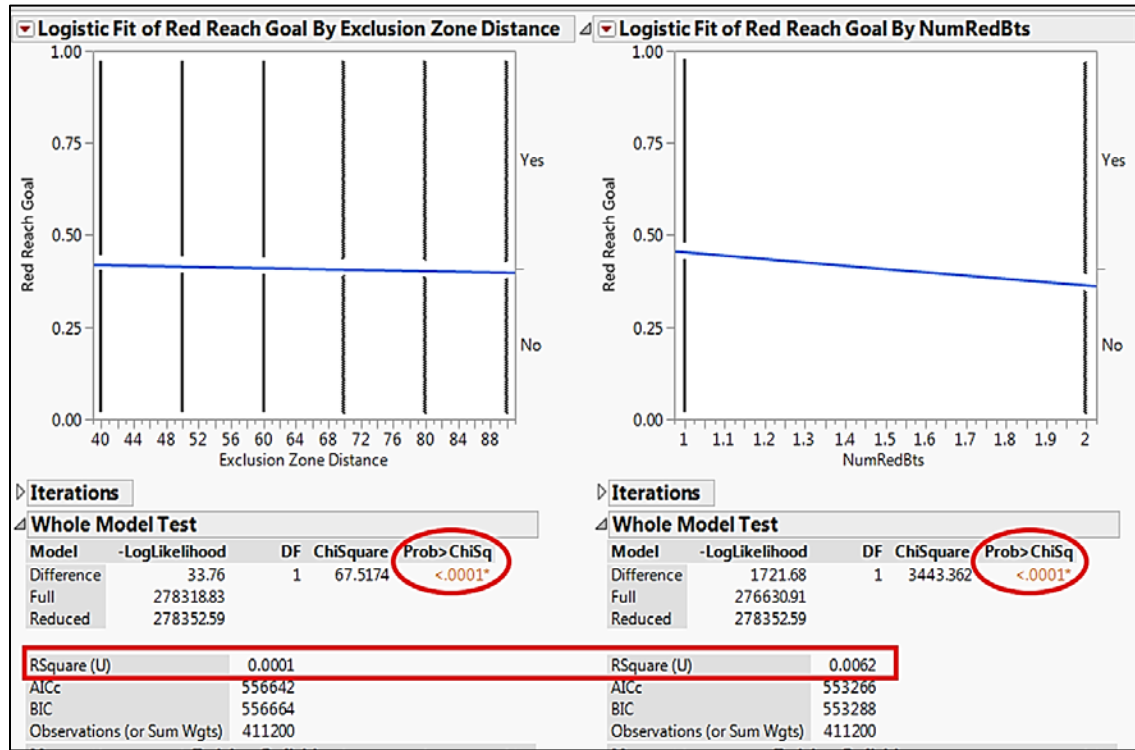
Logistic Fit of Red Reach Goal By Exclusion Zone Distance

1.00
0.75
0.50
0.25
0.00

Red Reach Goal

Yes
No

40 44 48 52 56 60 64 68 72 76 80 84 88
Exclusion Zone Distance

Iterations

Whole Model Test

| Model | -LogLikelihood | DF | ChiSquare | Prob>ChiSq |
|---|---|---|---|---|
| Difference | 33.76 | 1 | 67.5174 | <.0001* |
| Full | 278318.83 | | | |
| Reduced | 278352.59 | | | |

| | |
|---|---|
| RSquare (U) | 0.0001 |
| AICc | 556642 |
| BIC | 556664 |
| Observations (or Sum Wgts) | 411200 |

Logistic Fit of Red Reach Goal By NumRedBts

1.00
0.75
0.50
0.25
0.00

Red Reach Goal

Yes
No

1 1.1 1.2 1.3 1.4 1.5 1.6 1.7 1.8 1.9 2
NumRedBts

Iterations

Whole Model Test

| Model | -LogLikelihood | DF | ChiSquare | Prob>ChiSq |
|---|---|---|---|---|
| Difference | 1721.68 | 1 | 3443.362 | <.0001* |
| Full | 276630.91 | | | |
| Reduced | 278352.59 | | | |

| | |
|---|---|
| RSquare (U) | 0.0062 |
| AICc | 553266 |
| BIC | 553288 |
| Observations (or Sum Wgts) | 411200 |